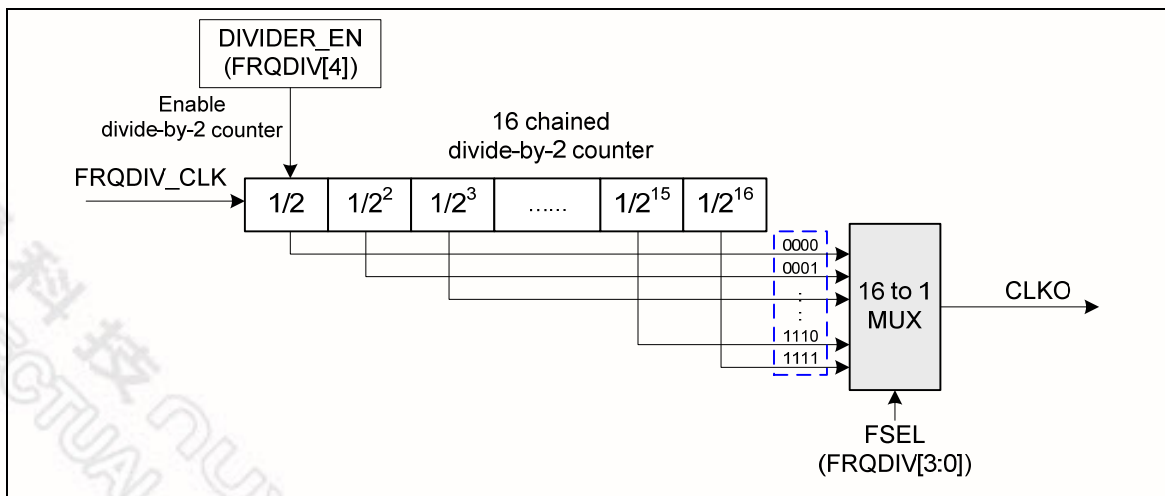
DIVIDER_EN
(FRQDIV[4])

Enable
divide-by-2 counter

16 chained
divide-by-2 counter

FRQDIV_CLK

| $1/2$ | $1/2^2$ | $1/2^3$ | ...... | $1/2^{15}$ | $1/2^{16}$ |
|---|---|---|---|---|---|

0000
0001
:
:
1110
1111

16 to 1
MUX

CLKO

FSEL
(FRQDIV[3:0])

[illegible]